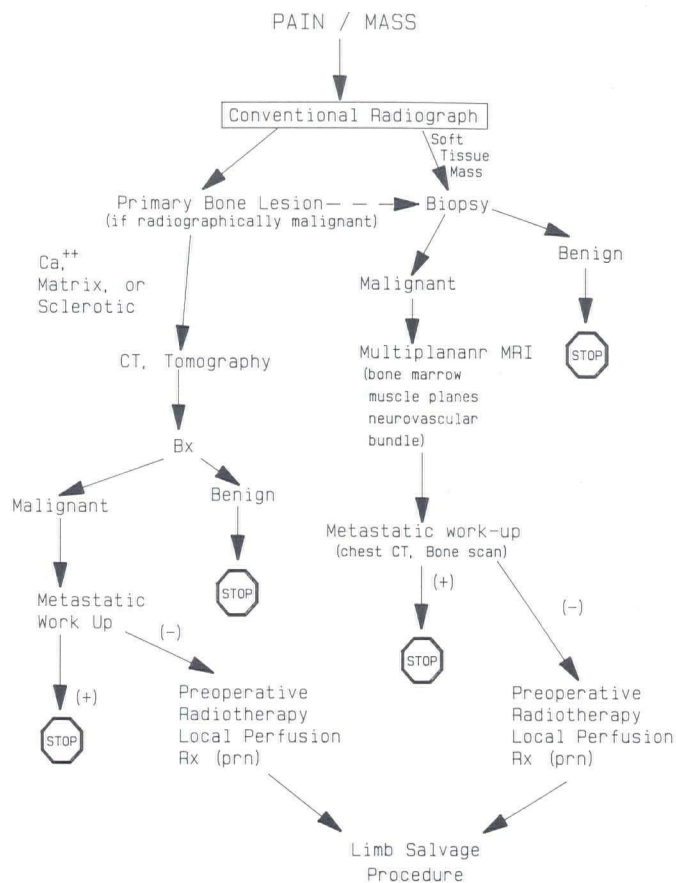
PAIN / MASS

Conventional Radiograph

Soft Tissue Mass

Primary Bone Lesion
(if radiographically malignant)

Biopsy

$Ca^{++}$ Matrix, or Sclerotic

Malignant

Benign

STOP

CT, Tomography

Multiplananr MRI
(bone marrow muscle planes neurovascular bundle)

Bx

Malignant

Benign

STOP

Metastatic work-up
(chest CT, Bone scan)

Metastatic Work Up

(-)

(+)

STOP

(-)

(+)

STOP

Preoperative Radiotherapy Local Perfusion Rx (prn)

Preoperative Radiotherapy Local Perfusion Rx (prn)

Limb Salvage Procedure